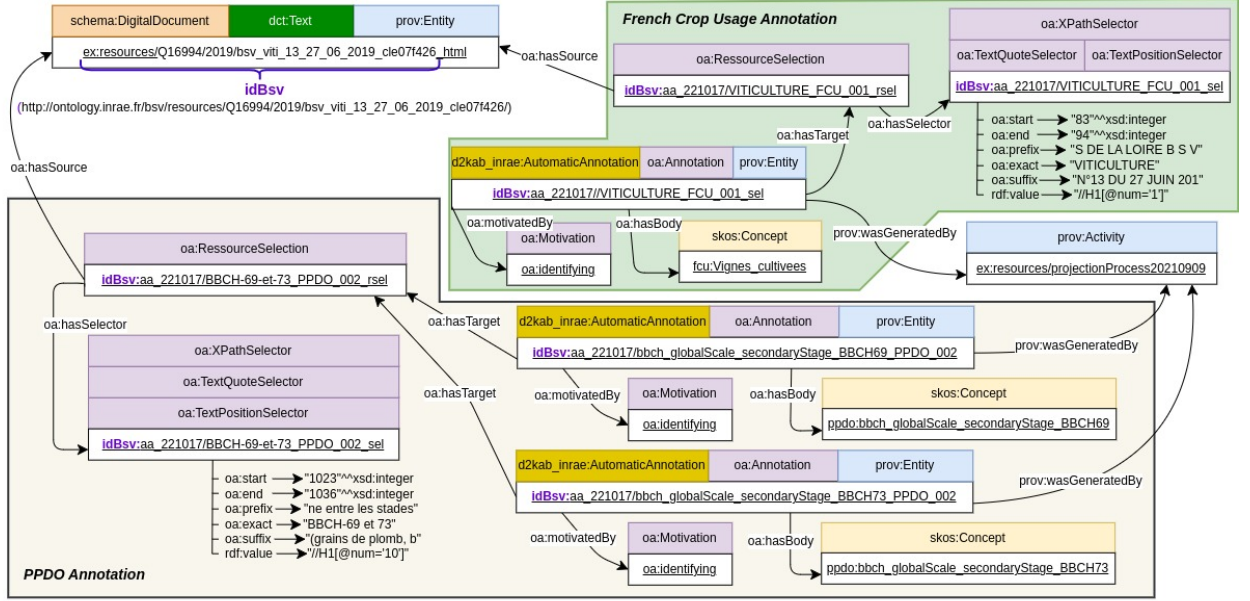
schema:DigitalDocument | dct:Text | prov:Entity
ex:resources/Q16994/2019/bsv_viti_13_27_06_2019_cle07f426_html

idBsv
(http://ontology.inrae.fr/bsv/resources/Q16994/2019/bsv_viti_13_27_06_2019_cle07f426/)

oa:hasSource

French Crop Usage Annotation

oa:RessourceSelection
idBsv:aa_221017/VITICULTURE_FCU_001_rsel

oa:XPathSelector
oa:TextQuoteSelector | oa:TextPositionSelector
idBsv:aa_221017/VITICULTURE_FCU_001_sel

oa:hasSelector
oa:hasTarget

oa:start "83"^^xsd:integer
oa:end "94"^^xsd:integer
oa:prefix "S DE LA LOIRE B S V"
oa:exact "VITICULTURE"
oa:suffix "N°13 DU 27 JUIN 201"
rdf:value "//H1[@num='1']"

d2kab_inrae:AutomaticAnnotation | oa:Annotation | prov:Entity
idBsv:aa_221017//VITICULTURE_FCU_001_sel

oa:motivatedBy
oa:hasBody
oa:Motivation
oa:identifying
skos:Concept
fcu:Vignes_cultivees
prov:wasGeneratedBy
prov:Activity
ex:resources/projectionProcess20210909

oa:hasSource

oa:RessourceSelection
idBsv:aa_221017/BBCH-69-et-73_PPDO_002_rsel

oa:hasSelector

oa:XPathSelector
oa:TextQuoteSelector
oa:TextPositionSelector
idBsv:aa_221017/BBCH-69-et-73_PPDO_002_sel

oa:start "1023"^^xsd:integer
oa:end "1036"^^xsd:integer
oa:prefix "ne entre les stades"
oa:exact "BBCH-69 et 73"
oa:suffix "(grains de plomb, b"
rdf:value "//H1[@num='10']"

oa:hasTarget
oa:hasTarget

d2kab_inrae:AutomaticAnnotation | oa:Annotation | prov:Entity
idBsv:aa_221017/bbch_globalScale_secondaryStage_BBCH69_PPDO_002
prov:wasGeneratedBy
oa:motivatedBy
oa:Motivation
oa:identifying
oa:hasBody
skos:Concept
ppdo:bbch_globalScale_secondaryStage_BBCH69

d2kab_inrae:AutomaticAnnotation | oa:Annotation | prov:Entity
idBsv:aa_221017/bbch_globalScale_secondaryStage_BBCH73_PPDO_002
prov:wasGeneratedBy
oa:motivatedBy
oa:Motivation
oa:identifying
oa:hasBody
skos:Concept
ppdo:bbch_globalScale_secondaryStage_BBCH73

PPDO Annotation